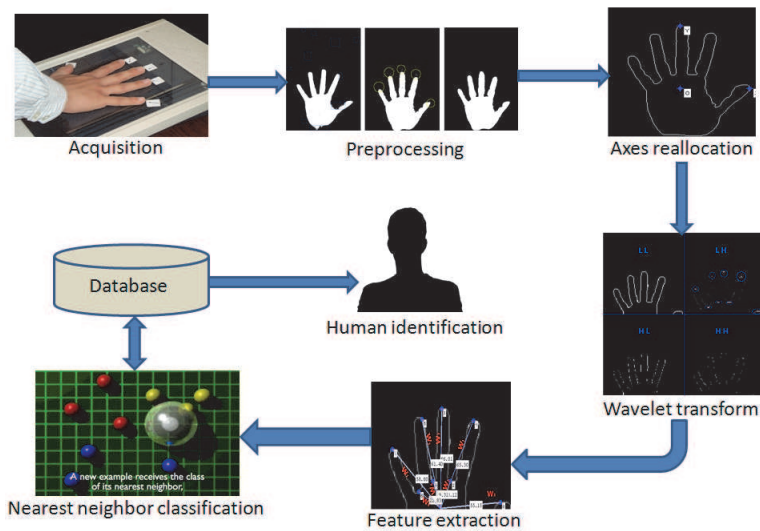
Acquisition

Preprocessing

Axes reallocation

LL
LH
HL
HH

Wavelet transform

Database

Human identification

A new example receives the class of its nearest neighbor.

Nearest neighbor classification

Feature extraction